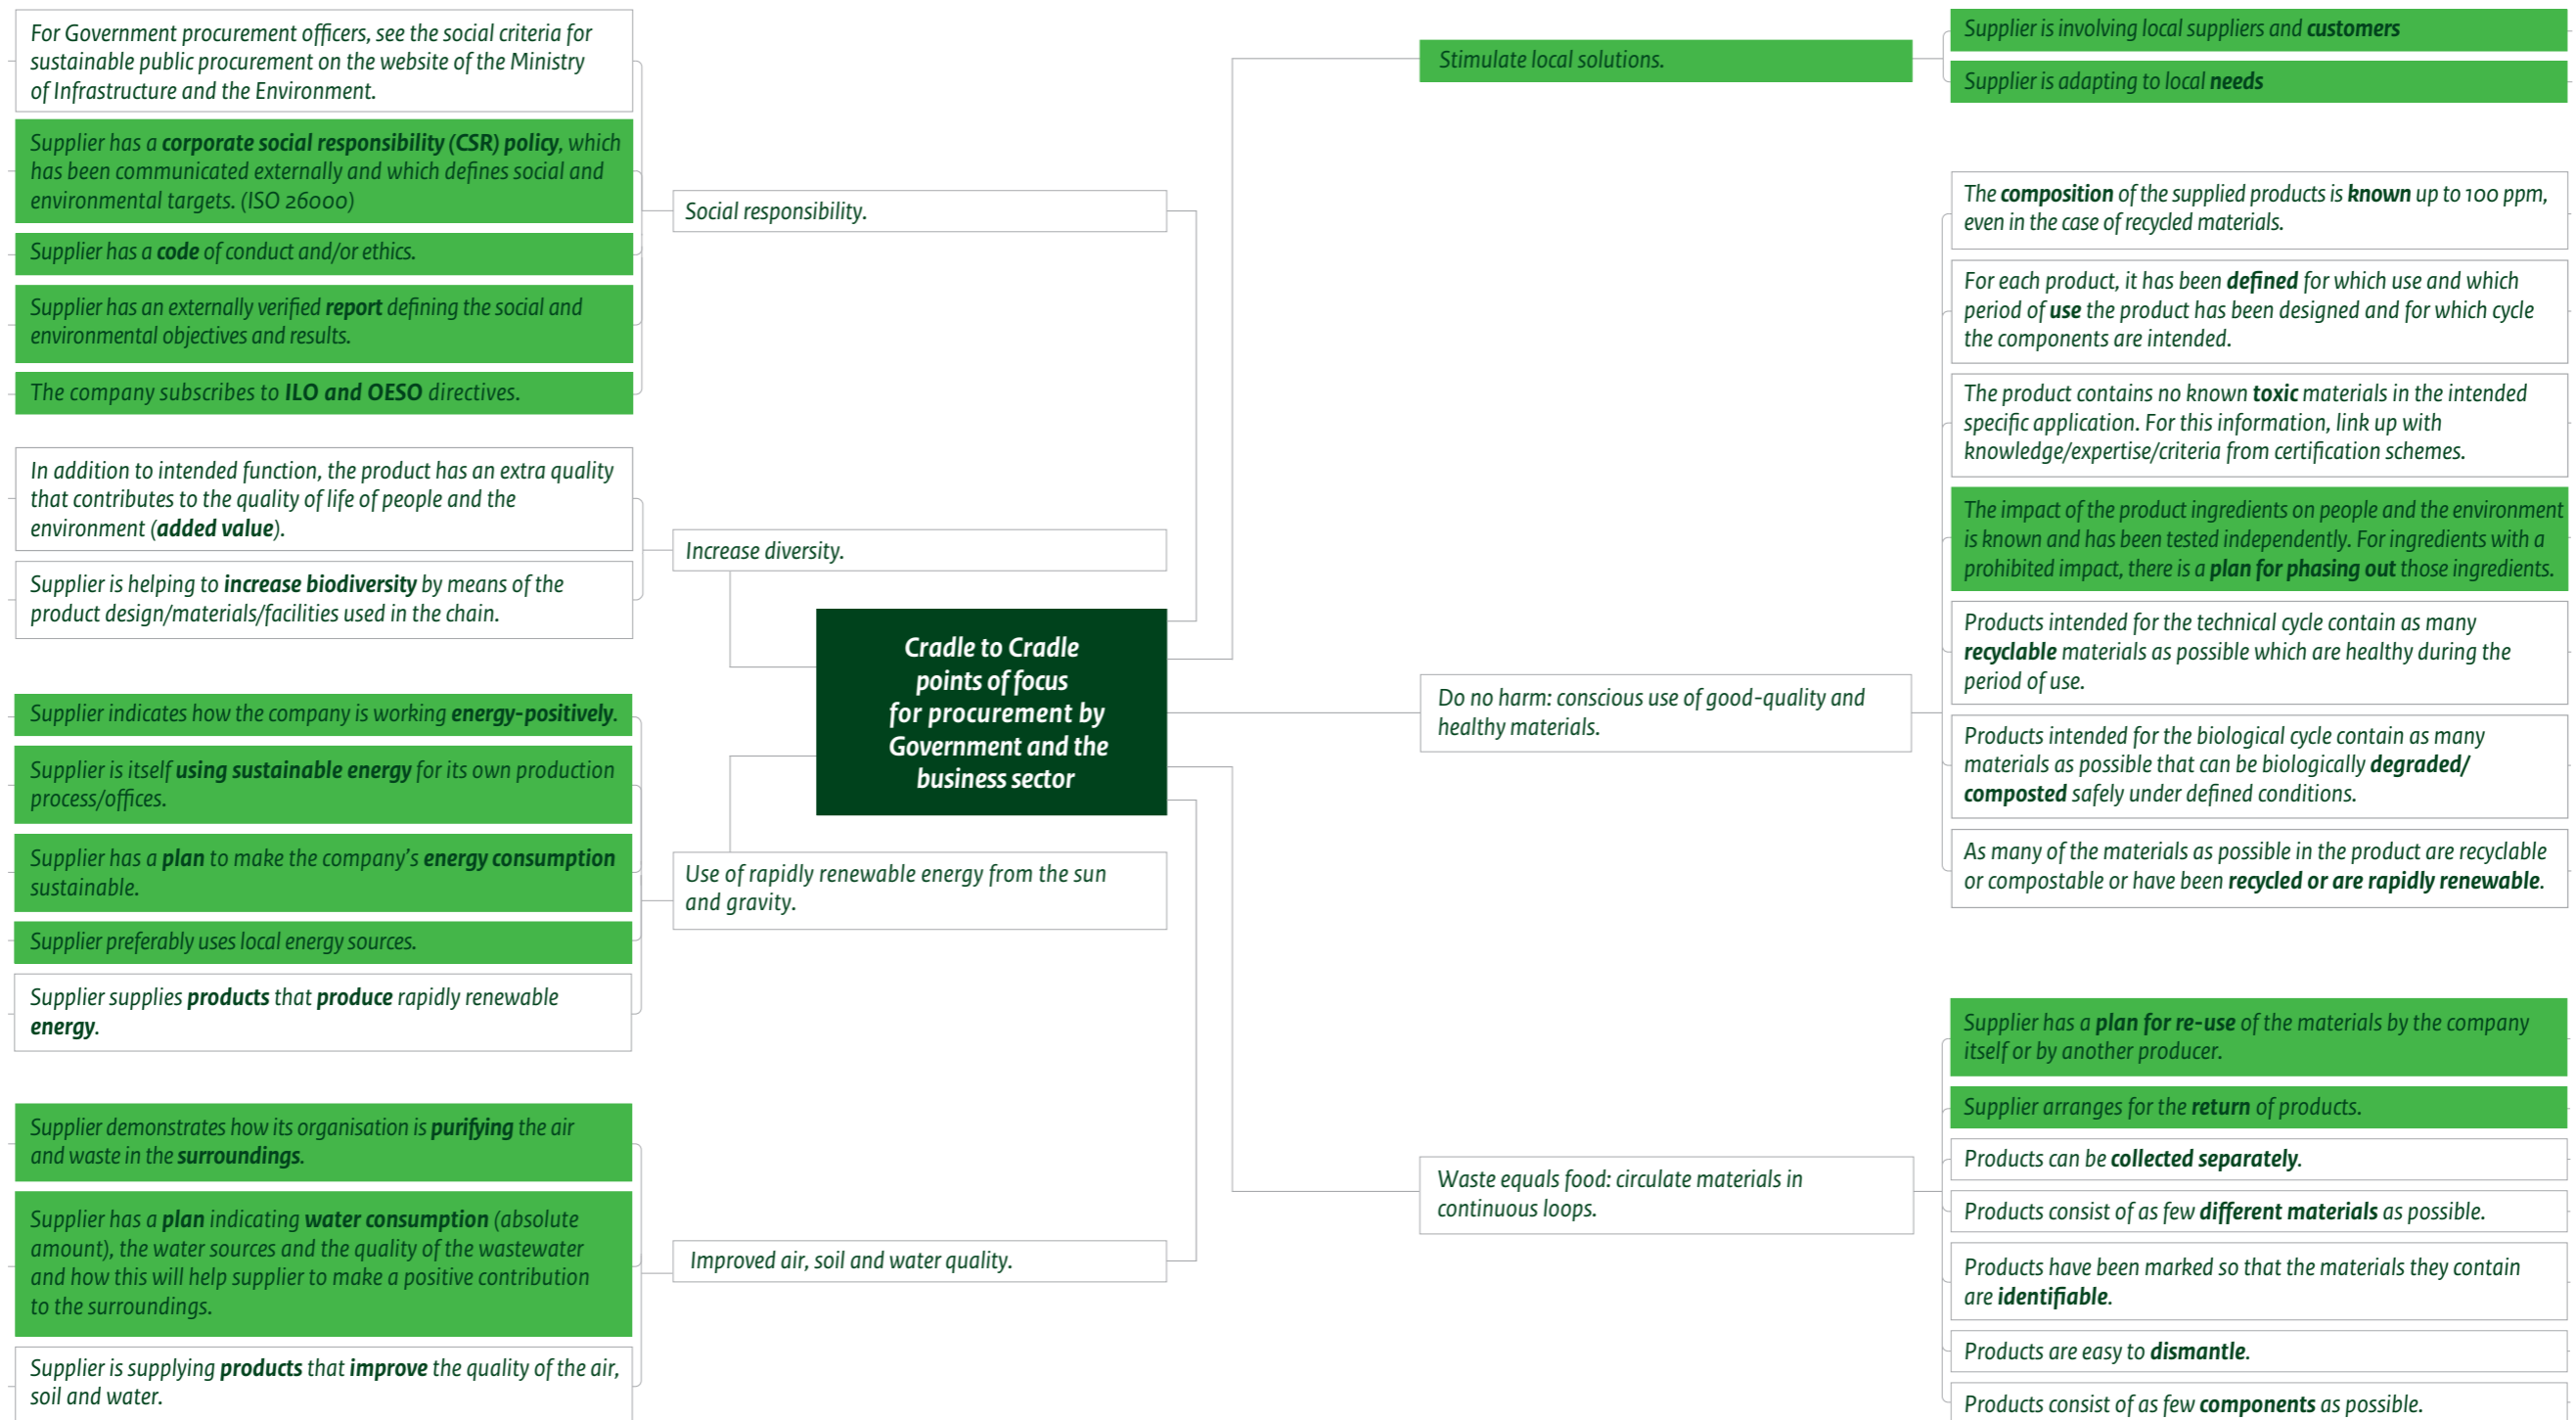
Cradle to Cradle points of focus for procurement by Government and the business sector

Social responsibility.

For Government procurement officers, see the social criteria for sustainable public procurement on the website of the Ministry of Infrastructure and the Environment.

Supplier has a corporate social responsibility (CSR) policy, which has been communicated externally and which defines social and environmental targets. (ISO 26000)

Supplier has a code of conduct and/or ethics.

Supplier has an externally verified report defining the social and environmental objectives and results.

The company subscribes to ILO and OESO directives.

Increase diversity.

In addition to intended function, the product has an extra quality that contributes to the quality of life of people and the environment (added value).

Supplier is helping to increase biodiversity by means of the product design/materials/facilities used in the chain.

Use of rapidly renewable energy from the sun and gravity.

Supplier indicates how the company is working energy-positively.

Supplier is itself using sustainable energy for its own production process/offices.

Supplier has a plan to make the company's energy consumption sustainable.

Supplier preferably uses local energy sources.

Supplier supplies products that produce rapidly renewable energy.

Improved air, soil and water quality.

Supplier demonstrates how its organisation is purifying the air and waste in the surroundings.

Supplier has a plan indicating water consumption (absolute amount), the water sources and the quality of the wastewater and how this will help supplier to make a positive contribution to the surroundings.

Supplier is supplying products that improve the quality of the air, soil and water.

Stimulate local solutions.

Supplier is involving local suppliers and customers

Supplier is adapting to local needs

Do no harm: conscious use of good-quality and healthy materials.

The composition of the supplied products is known up to 100 ppm, even in the case of recycled materials.

For each product, it has been defined for which use and which period of use the product has been designed and for which cycle the components are intended.

The product contains no known toxic materials in the intended specific application. For this information, link up with knowledge/expertise/criteria from certification schemes.

The impact of the product ingredients on people and the environment is known and has been tested independently. For ingredients with a prohibited impact, there is a plan for phasing out those ingredients.

Products intended for the technical cycle contain as many recyclable materials as possible which are healthy during the period of use.

Products intended for the biological cycle contain as many materials as possible that can be biologically degraded/composted safely under defined conditions.

As many of the materials as possible in the product are recyclable or compostable or have been recycled or are rapidly renewable.

Waste equals food: circulate materials in continuous loops.

Supplier has a plan for re-use of the materials by the company itself or by another producer.

Supplier arranges for the return of products.

Products can be collected separately.

Products consist of as few different materials as possible.

Products have been marked so that the materials they contain are identifiable.

Products are easy to dismantle.

Products consist of as few components as possible.